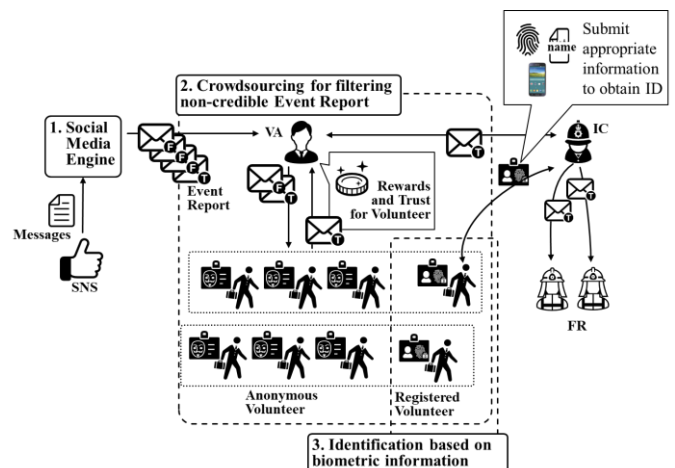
name

Submit appropriate information to obtain ID

2. Crowdsourcing for filtering non-credible Event Report

1. Social Media Engine

F

F

T

VA

T

IC

Event Report

Messages

SNS

F

T

Rewards and Trust for Volunteer

T

T

T

FR

Anonymous Volunteer

Registered Volunteer

3. Identification based on biometric information